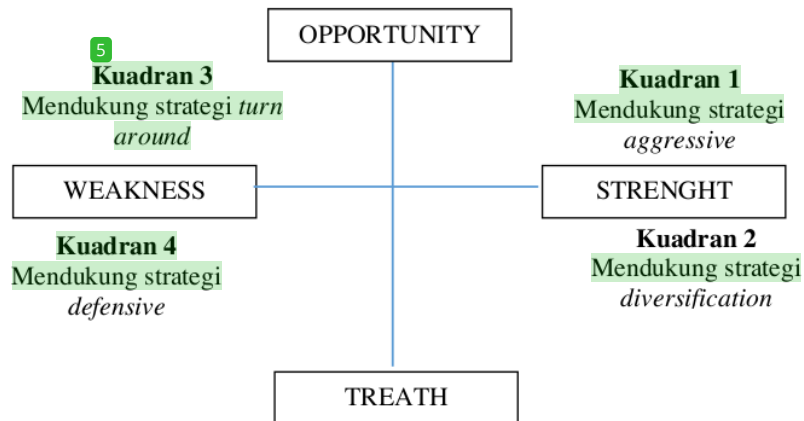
OPPORTUNITY

5

**Kuadran 3**
Mendukung strategi *turn around*

**Kuadran 1**
Mendukung strategi *aggressive*

WEAKNESS

STRENGHT

**Kuadran 4**
Mendukung strategi *defensive*

**Kuadran 2**
Mendukung strategi *diversification*

TREATH